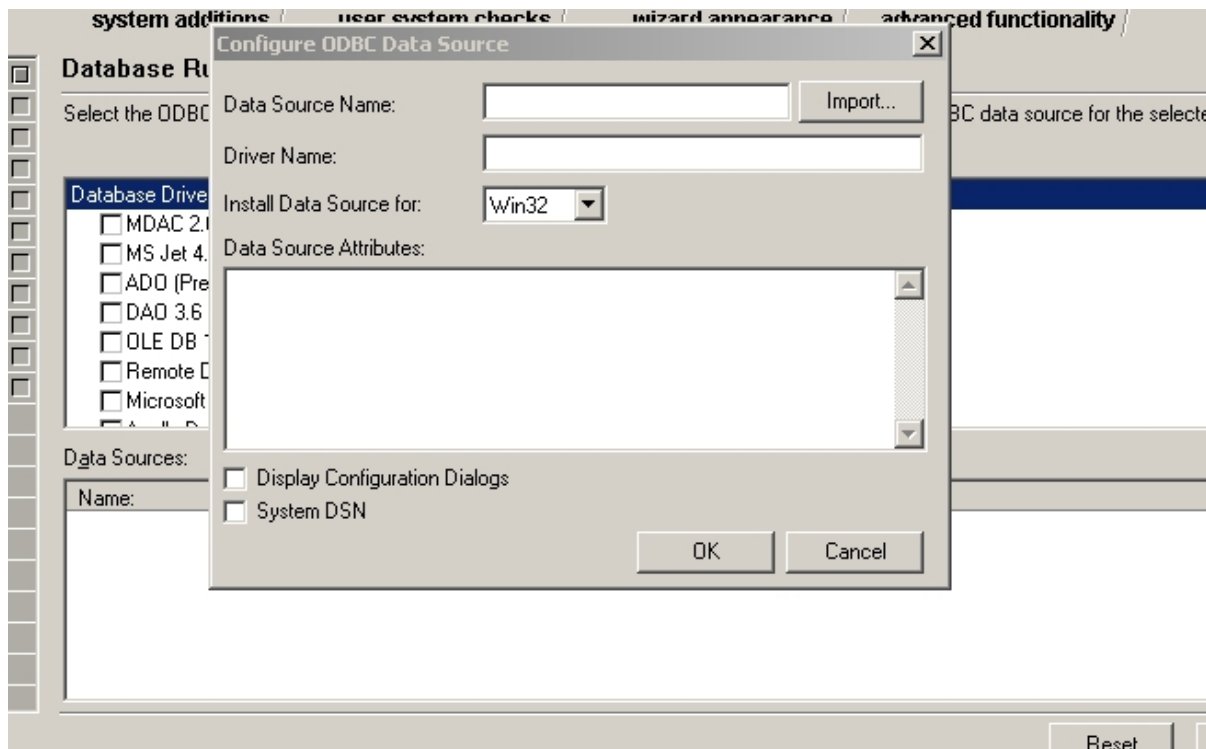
system additions / user system checks / wizard appearance / advanced functionality /

Database Ru

Select the ODBC

BC data source for the selecte

Database Drive

MDAC 2.

MS Jet 4.

ADO (Pre

DAO 3.6

OLE DB

Remote D

Microsoft

Data Sources:

Name:

Configure ODBC Data Source

Data Source Name:

Import...

Driver Name:

Install Data Source for:

Win32

Data Source Attributes:

Display Configuration Dialogs

System DSN

OK

Cancel

Reset